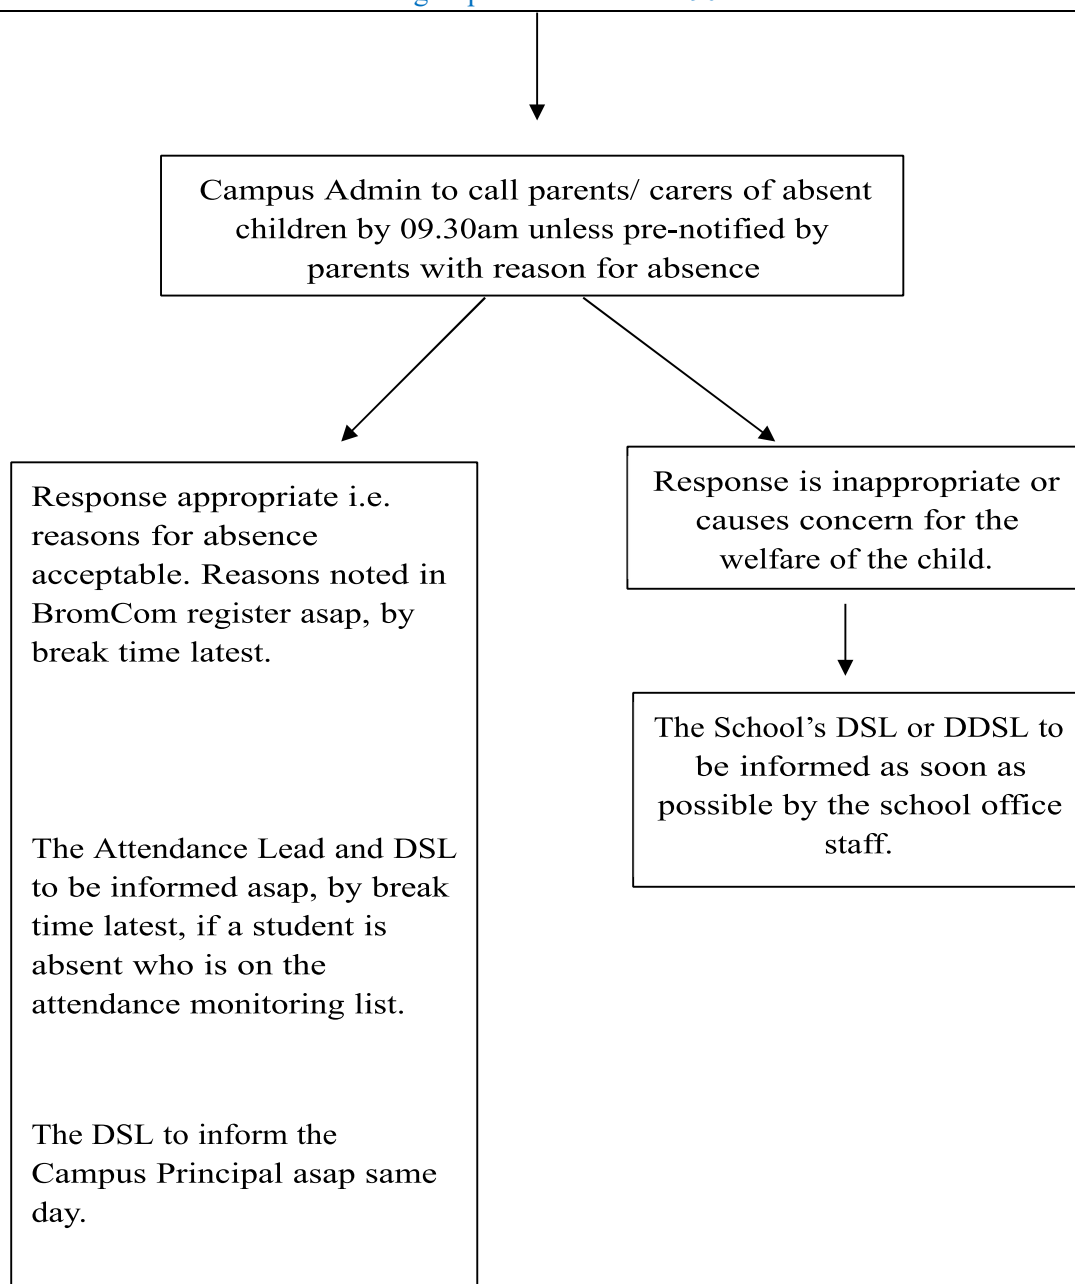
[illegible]

Campus Admin to call parents/ carers of absent children by 09.30am unless pre-notified by parents with reason for absence

Response appropriate i.e. reasons for absence acceptable. Reasons noted in BromCom register asap, by break time latest.

The Attendance Lead and DSL to be informed asap, by break time latest, if a student is absent who is on the attendance monitoring list.

The DSL to inform the Campus Principal asap same day.

Response is inappropriate or causes concern for the welfare of the child.

The School's DSL or DDSL to be informed as soon as possible by the school office staff.